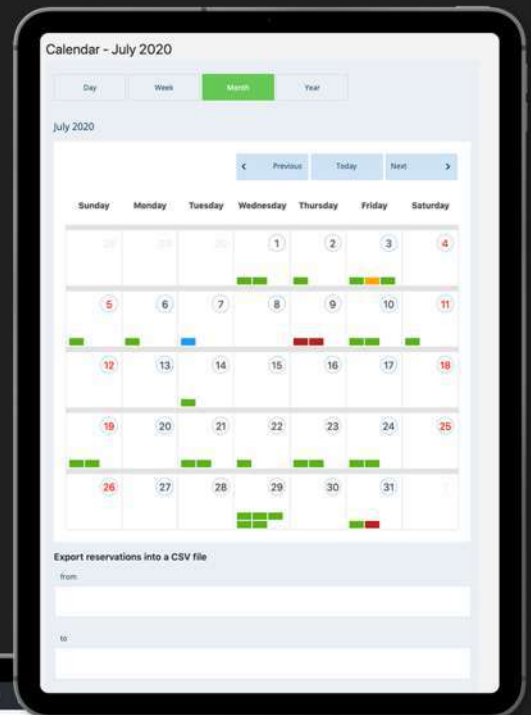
Calendar - July 2020

Day | Week | Month | Year

July 2020

‹ Previous | Today | Next ›

| Sunday | Monday | Tuesday | Wednesday | Thursday | Friday | Saturday |
|---|---|---|---|---|---|---|
| 28 | 29 | 30 | 1 | 2 | 3 | 4 |
| 5 | 6 | 7 | 8 | 9 | 10 | 11 |
| 12 | 13 | 14 | 15 | 16 | 17 | 18 |
| 19 | 20 | 21 | 22 | 23 | 24 | 25 |
| 26 | 27 | 28 | 29 | 30 | 31 | 1 |

Export reservations into a CSV file

from

to